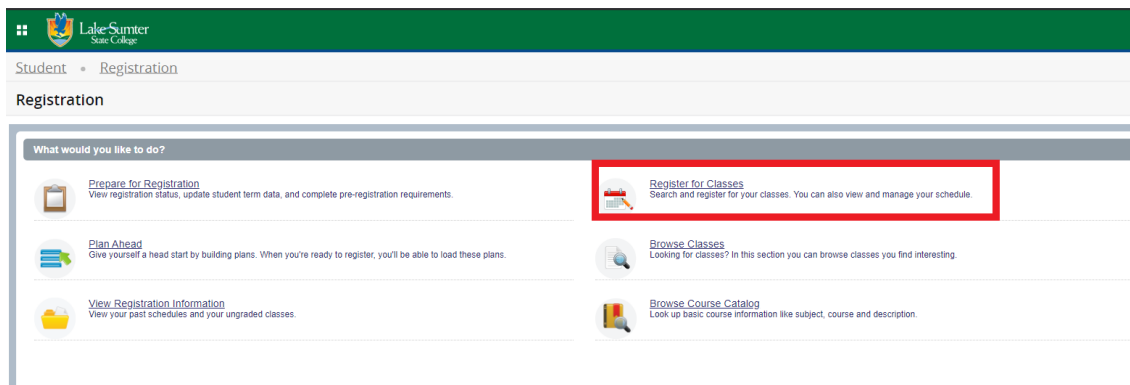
Lake-Sumter State College

Student • Registration

Registration

What would you like to do?

Prepare for Registration
View registration status, update student term data, and complete pre-registration requirements.

Register for Classes
Search and register for your classes. You can also view and manage your schedule.

Plan Ahead
Give yourself a head start by building plans. When you're ready to register, you'll be able to load these plans.

Browse Classes
Looking for classes? In this section you can browse classes you find interesting.

View Registration Information
View your past schedules and your ungraded classes.

Browse Course Catalog
Look up basic course information like subject, course and description.